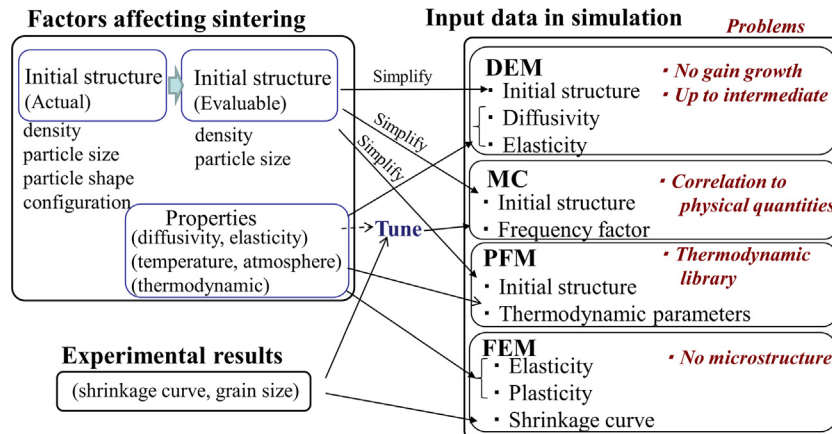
Factors affecting sintering

Initial structure (Actual)

density
particle size
particle shape
configuration

Initial structure (Evaluable)

density
particle size

Properties
(diffusivity, elasticity)
(temperature, atmosphere)
(thermodynamic)

Simplify

Simplify

Simplify

Tune

Experimental results

(shrinkage curve, grain size)

Input data in simulation

Problems

DEM
・Initial structure
・Diffusivity
・Elasticity

・No gain growth
・Up to intermediate

MC
・Initial structure
・Frequency factor

・Correlation to physical quantities

PFM
・Initial structure
・Thermodynamic parameters

・Thermodynamic library

FEM
・Elasticity
・Plasticity
・Shrinkage curve

・No microstructure